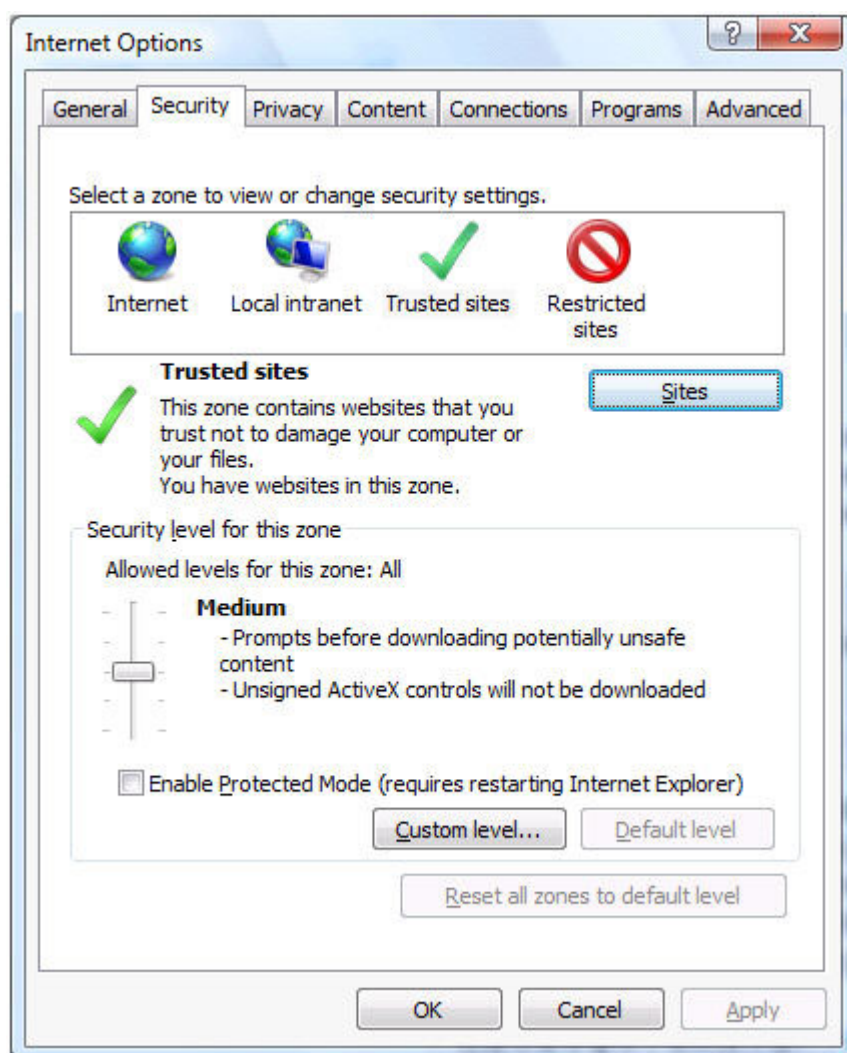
Internet Options

?

X

General Security Privacy Content Connections Programs Advanced

Select a zone to view or change security settings.

Internet Local intranet Trusted sites Restricted sites

**Trusted sites**

This zone contains websites that you trust not to damage your computer or your files.
You have websites in this zone.

Sites

Security level for this zone

Allowed levels for this zone: All

**Medium**
- Prompts before downloading potentially unsafe content
- Unsigned ActiveX controls will not be downloaded

Enable Protected Mode (requires restarting Internet Explorer)

Custom level... Default level

Reset all zones to default level

OK Cancel Apply